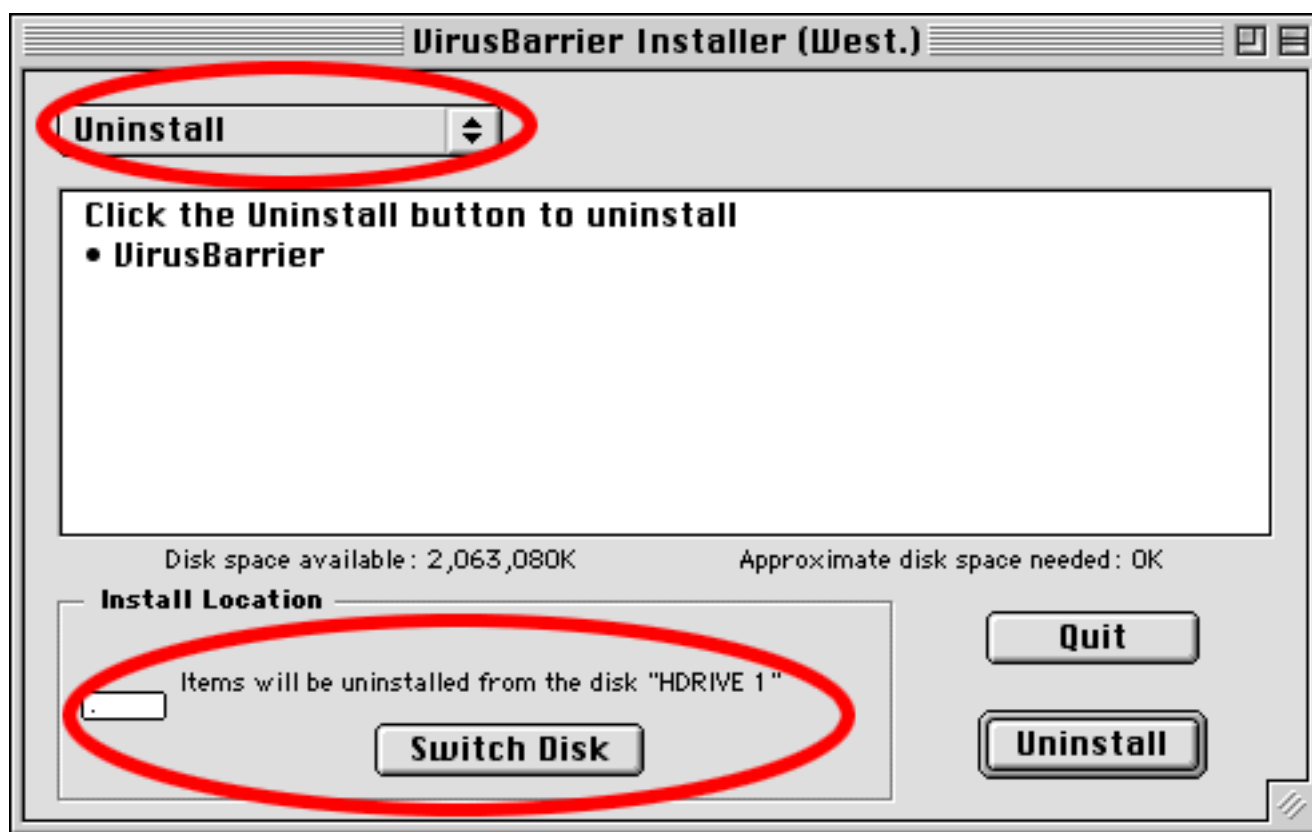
VirusBarrier Installer (West.)

Uninstall

Click the Uninstall button to uninstall
• VirusBarrier

Disk space available: 2,063,080K

Approximate disk space needed: 0K

Install Location

Items will be uninstalled from the disk "HDRIVE 1"

Switch Disk

Quit

Uninstall